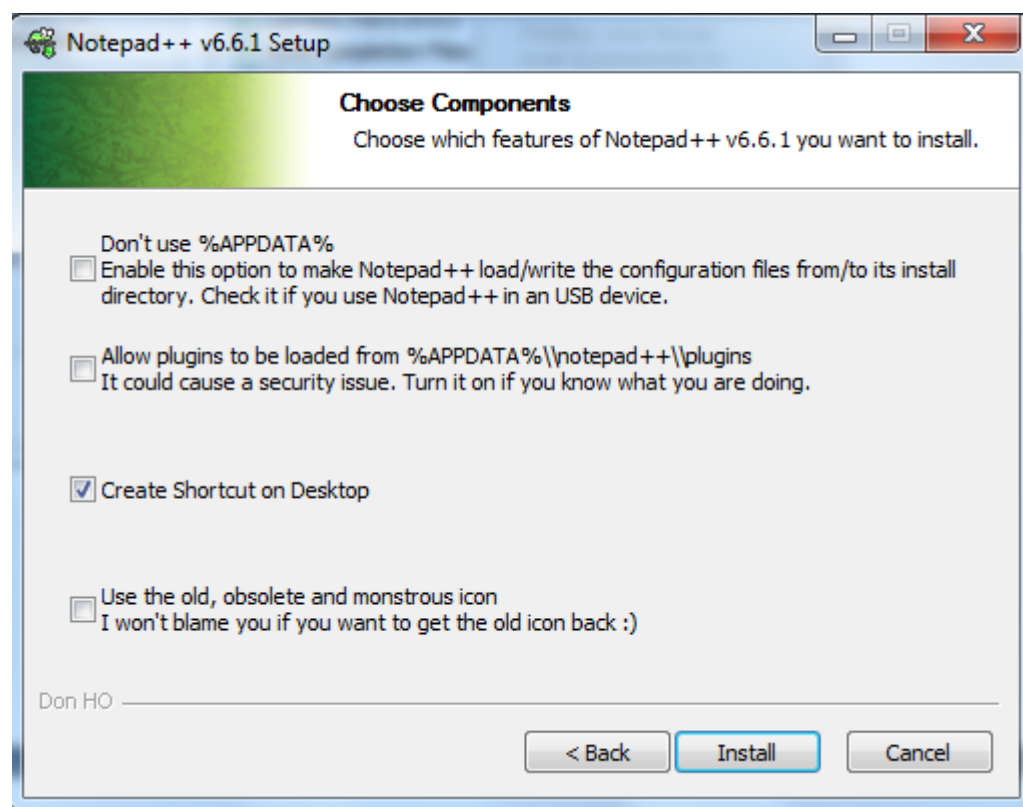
Notepad++ v6.6.1 Setup

Choose Components

Choose which features of Notepad++ v6.6.1 you want to install.

Don't use %APPDATA%
Enable this option to make Notepad++ load/write the configuration files from/to its install directory. Check it if you use Notepad++ in an USB device.

Allow plugins to be loaded from %APPDATA%\\notepad++\\plugins
It could cause a security issue. Turn it on if you know what you are doing.

Create Shortcut on Desktop

Use the old, obsolete and monstrous icon
I won't blame you if you want to get the old icon back :)

Don HO

< Back

Install

Cancel